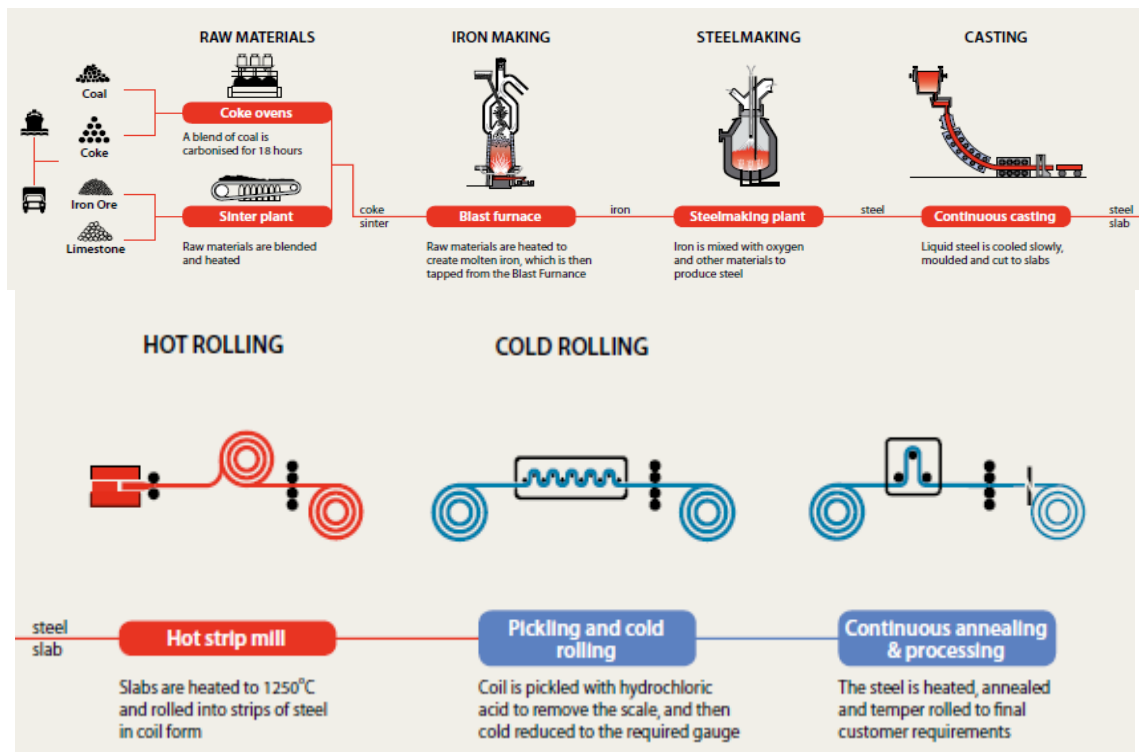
RAW MATERIALS

IRON MAKING

STEELMAKING

CASTING

Coal

Coke

Iron Ore

Limestone

Coke ovens

A blend of coal is carbonised for 18 hours

Sinter plant

Raw materials are blended and heated

coke
sinter

Blast furnace

Raw materials are heated to create molten iron, which is then tapped from the Blast Furnance

iron

Steelmaking plant

Iron is mixed with oxygen and other materials to produce steel

steel

Continuous casting

Liquid steel is cooled slowly, moulded and cut to slabs

steel
slab

HOT ROLLING

COLD ROLLING

steel
slab

Hot strip mill

Slabs are heated to 1250°C and rolled into strips of steel in coil form

Pickling and cold rolling

Coil is pickled with hydrochloric acid to remove the scale, and then cold reduced to the required gauge

Continuous annealing & processing

The steel is heated, annealed and temper rolled to final customer requirements